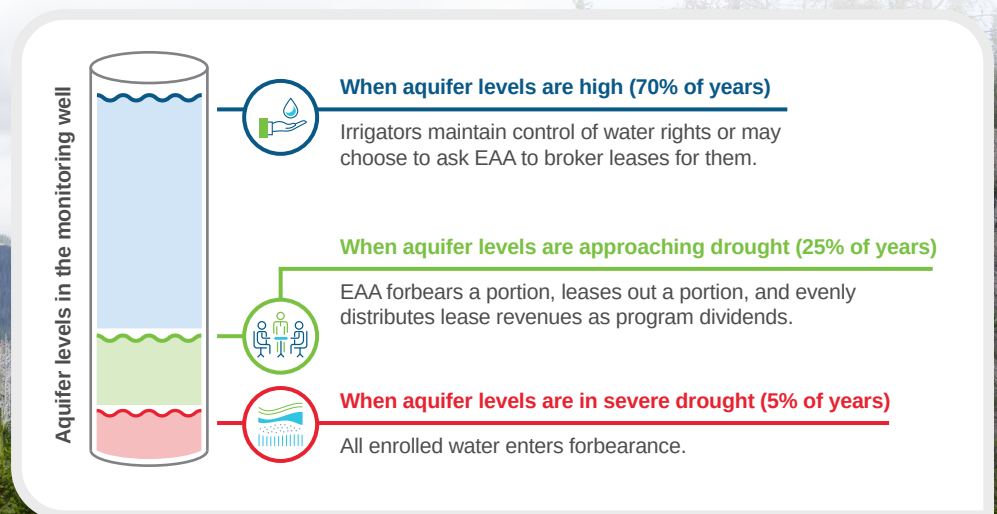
Aquifer levels in the monitoring well

When aquifer levels are high (70% of years)

Irrigators maintain control of water rights or may choose to ask EAA to broker leases for them.

When aquifer levels are approaching drought (25% of years)

EAA forbears a portion, leases out a portion, and evenly distributes lease revenues as program dividends.

When aquifer levels are in severe drought (5% of years)

All enrolled water enters forbearance.